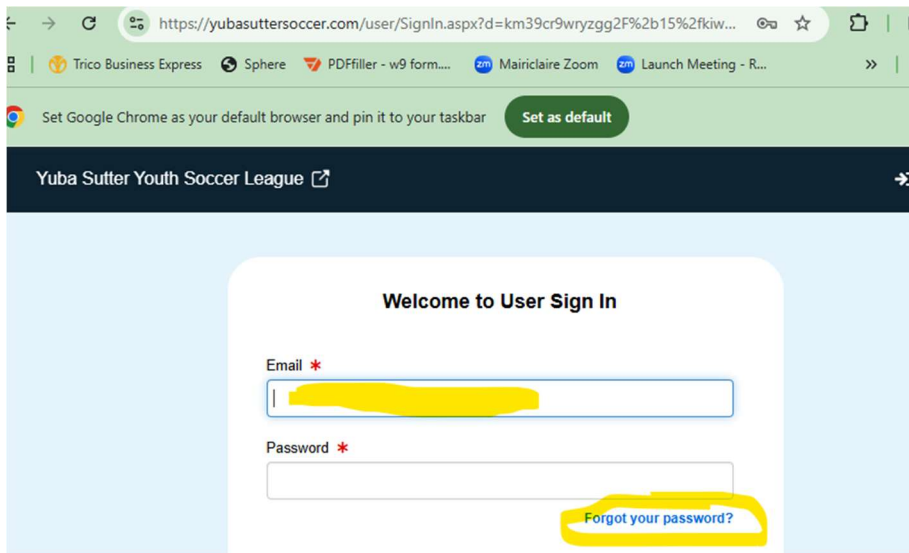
https://yubasuttersoccer.com/user/SignIn.aspx?d=km39cr9wryzgg2F%2b15%2fkiw...

Trico Business Express  Sphere  PDFfiller - w9 form....  Mairiclaire Zoom  Launch Meeting - R...

Set Google Chrome as your default browser and pin it to your taskbar  Set as default

Yuba Sutter Youth Soccer League

Welcome to User Sign In

Email *

Password *

Forgot your password?